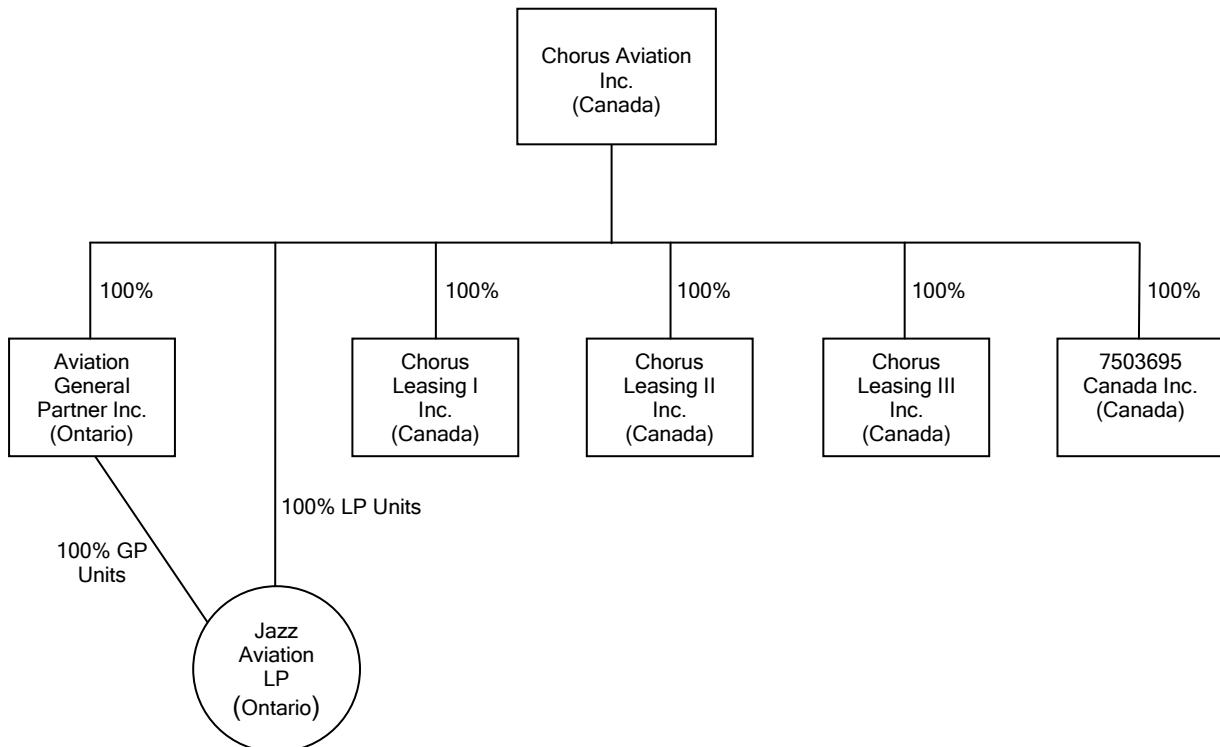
Chorus Aviation Inc. (Canada)

100%

Aviation General Partner Inc. (Ontario)

100%

Chorus Leasing I Inc. (Canada)

100%

Chorus Leasing II Inc. (Canada)

100%

Chorus Leasing III Inc. (Canada)

100%

7503695 Canada Inc. (Canada)

100% LP Units

100% GP Units

Jazz Aviation LP (Ontario)